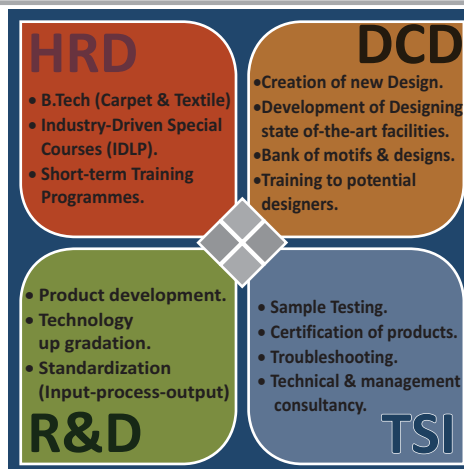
HRD

• B.Tech (Carpet & Textile)
• Industry-Driven Special Courses (IDLP).
• Short-term Training Programmes.

DCD

•Creation of new Design.
•Development of Designing state of-the-art facilities.
•Bank of motifs & designs.
•Training to potential designers.

• Product development.
• Technology up gradation.
• Standardization (Input-process-output)

R&D

• Sample Testing.
• Certification of products.
• Troubleshooting.
• Technical & management consultancy.

TSI